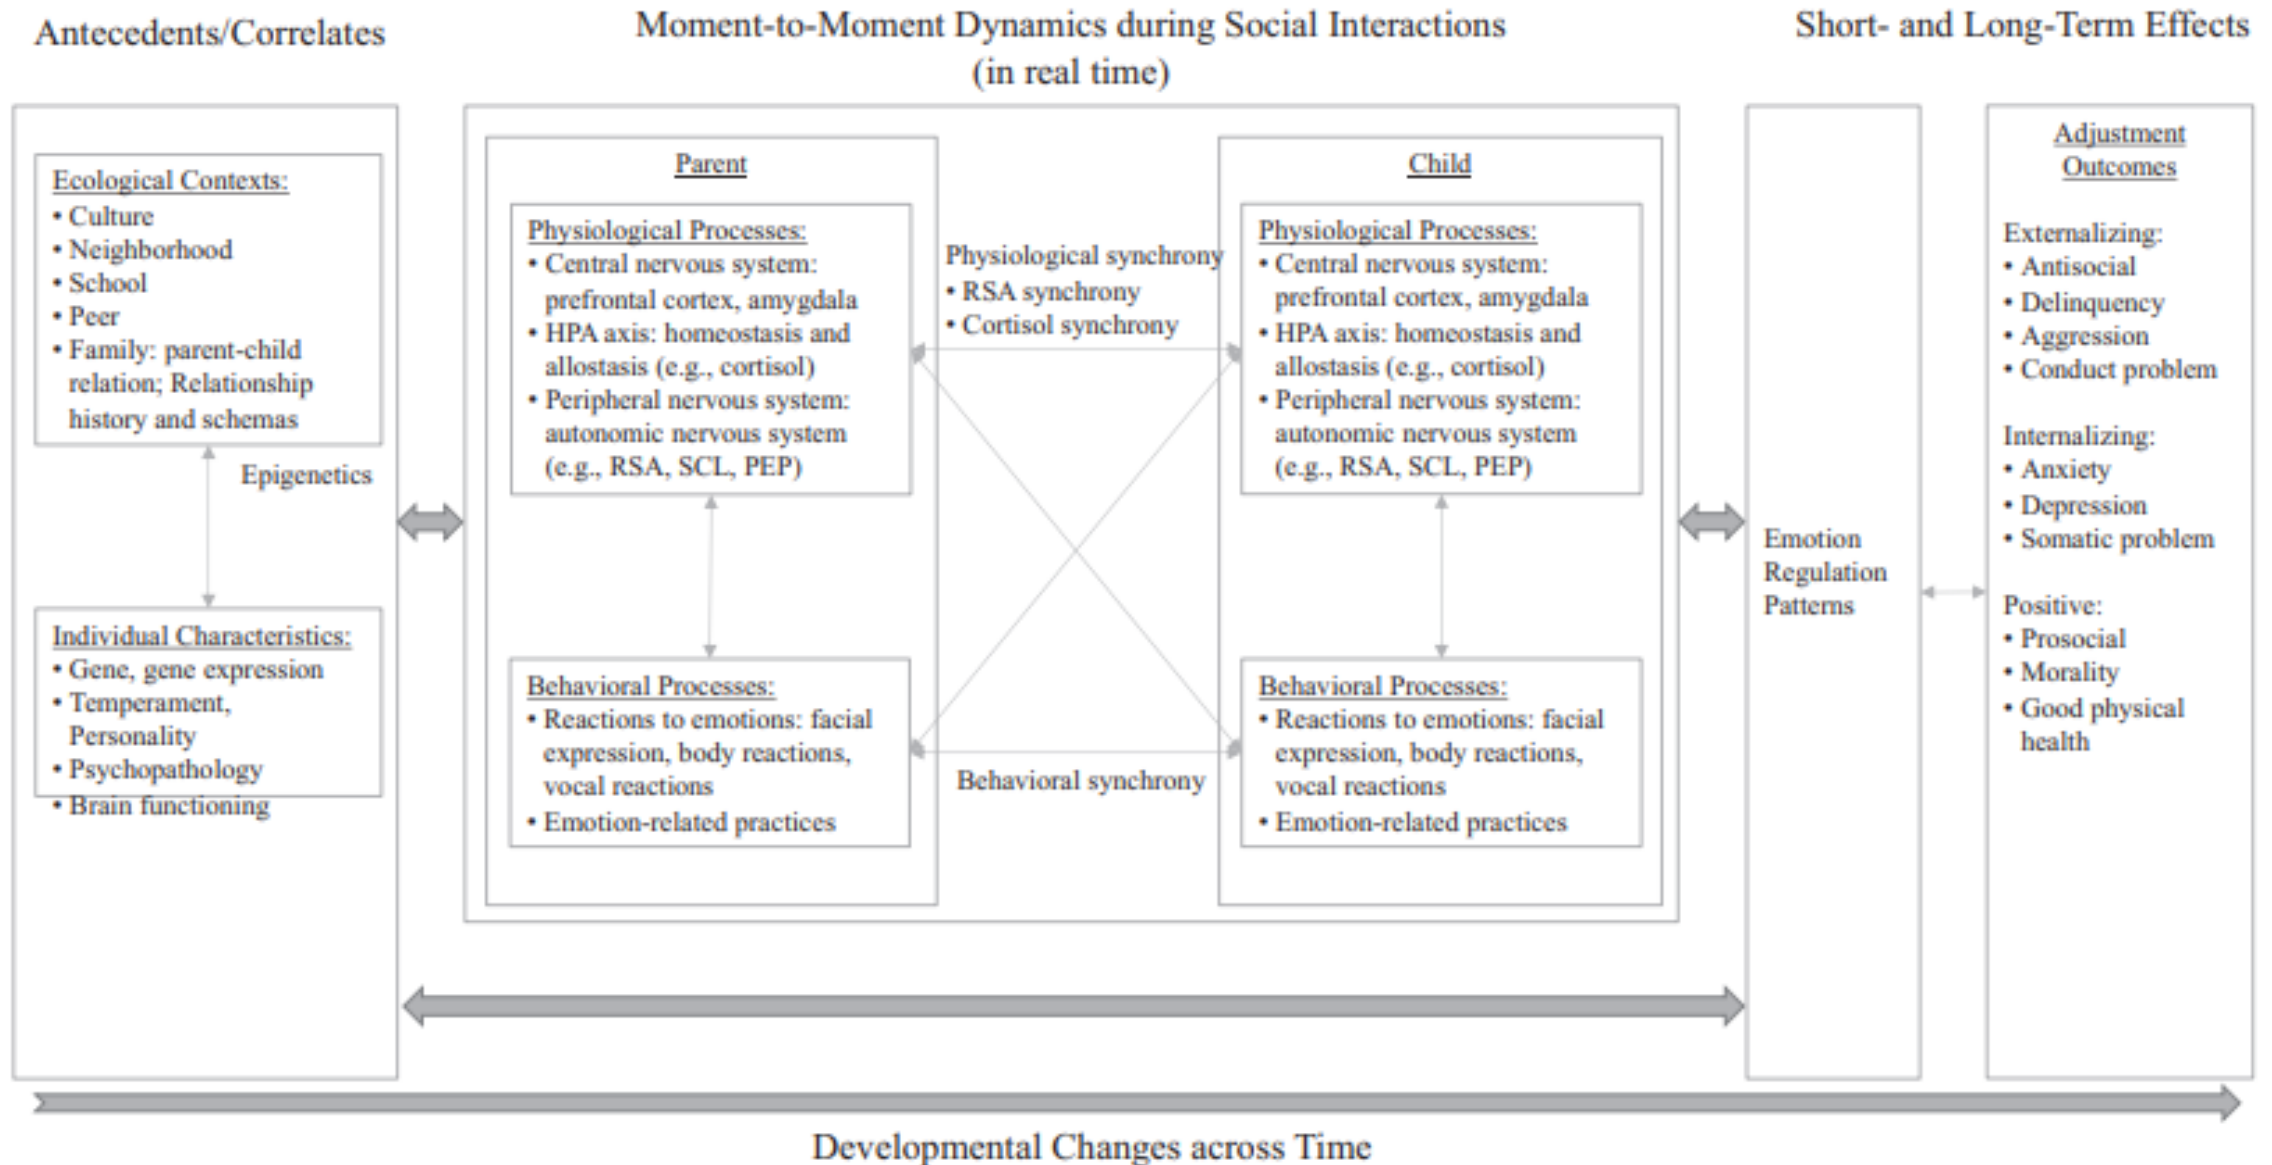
Antecedents/Correlates

Moment-to-Moment Dynamics during Social Interactions (in real time)

Short- and Long-Term Effects

Ecological Contexts:
• Culture
• Neighborhood
• School
• Peer
• Family: parent-child relation; Relationship history and schemas

Epigenetics

Individual Characteristics:
• Gene, gene expression
• Temperament, Personality
• Psychopathology
• Brain functioning

Parent

Physiological Processes:
• Central nervous system: prefrontal cortex, amygdala
• HPA axis: homeostasis and allostasis (e.g., cortisol)
• Peripheral nervous system: autonomic nervous system (e.g., RSA, SCL, PEP)

Behavioral Processes:
• Reactions to emotions: facial expression, body reactions, vocal reactions
• Emotion-related practices

Physiological synchrony
• RSA synchrony
• Cortisol synchrony

Behavioral synchrony

Child

Physiological Processes:
• Central nervous system: prefrontal cortex, amygdala
• HPA axis: homeostasis and allostasis (e.g., cortisol)
• Peripheral nervous system: autonomic nervous system (e.g., RSA, SCL, PEP)

Behavioral Processes:
• Reactions to emotions: facial expression, body reactions, vocal reactions
• Emotion-related practices

Emotion Regulation Patterns

Adjustment Outcomes

Externalizing:
• Antisocial
• Delinquency
• Aggression
• Conduct problem

Internalizing:
• Anxiety
• Depression
• Somatic problem

Positive:
• Prosocial
• Morality
• Good physical health

Developmental Changes across Time